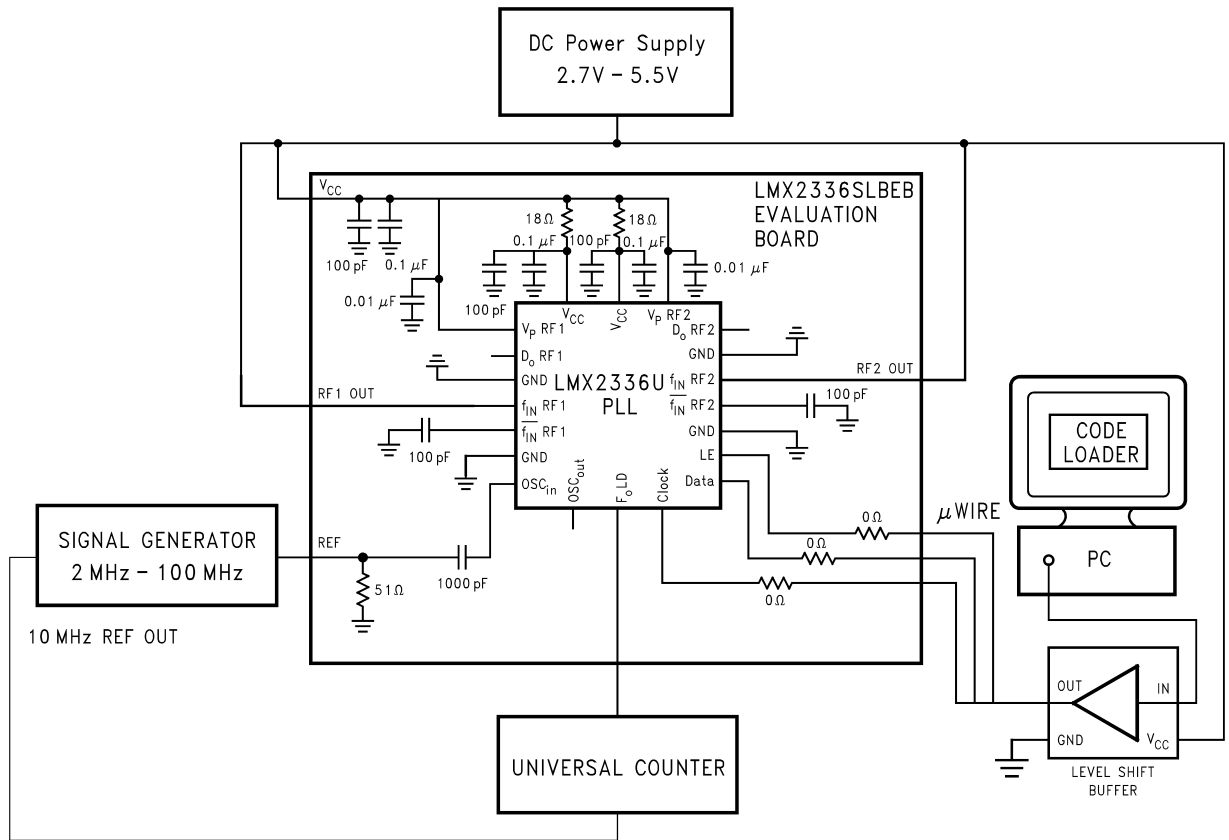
DC Power Supply
2.7V – 5.5V

LMX2336SLBEB
EVALUATION
BOARD

$V_{CC}$

100 pF   0.1 $\mu$F

18Ω   18Ω

0.1 $\mu$F   100 pF   0.1 $\mu$F

0.01 $\mu$F

0.01 $\mu$F

100 pF

$V_{CC}$   $V_{CC}$   $V_P$ RF2

$V_P$ RF1
$D_o$ RF1
GND
$f_{IN}$ RF1
$\overline{f_{IN}}$ RF1
GND
$OSC_{in}$

LMX2336U
PLL

$OSC_{out}$   $F_oLD$   Clock

$D_o$ RF2
GND
$f_{IN}$ RF2
$\overline{f_{IN}}$ RF2
GND
LE
Data

RF1 OUT

RF2 OUT

100 pF

100 pF

SIGNAL GENERATOR
2 MHz – 100 MHz

REF

51Ω

1000 pF

10 MHz REF OUT

0Ω
0Ω
0Ω

$\mu$WIRE

CODE
LOADER

PC

OUT   IN
GND   $V_{CC}$

LEVEL SHIFT
BUFFER

UNIVERSAL COUNTER